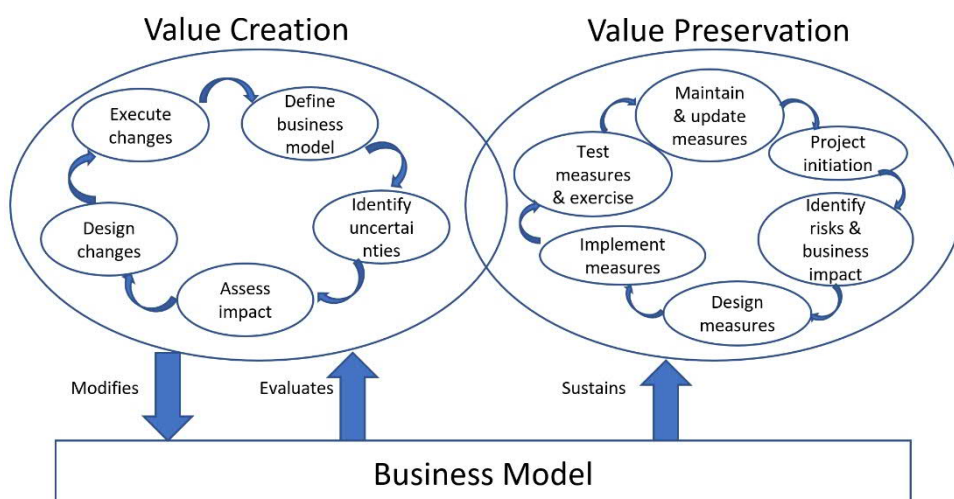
Value Creation

Execute changes

Define business model

Identify uncertai nties

Assess impact

Design changes

Value Preservation

Maintain & update measures

Project initiation

Identify risks & business impact

Design measures

Implement measures

Test measures & exercise

Modifies

Evaluates

Sustains

Business Model